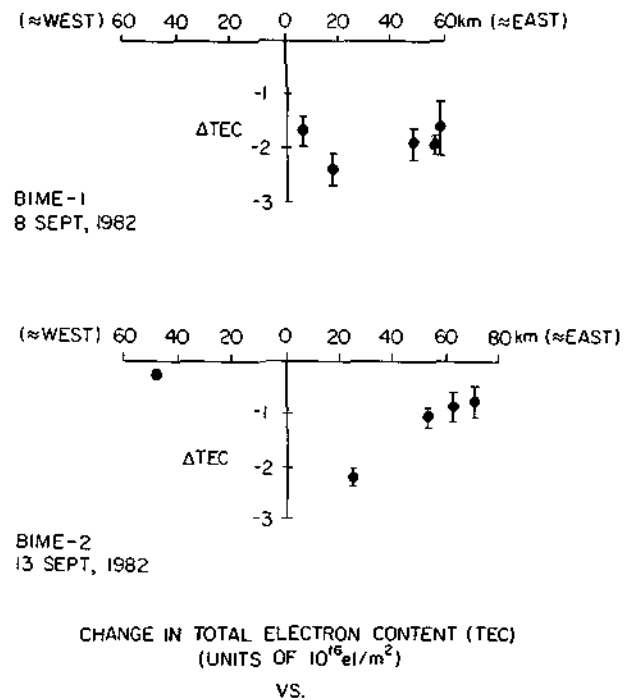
(≈WEST) 60 40 20 0 20 40 60km (≈EAST)

-1
ΔTEC
-2
-3

BIME-1
8 SEPT, 1982

(≈WEST) 60 40 20 0 20 40 60 80km (≈EAST)

-1
ΔTEC
-2
-3

BIME-2
13 SEPT, 1982

CHANGE IN TOTAL ELECTRON CONTENT (TEC)
(UNITS OF $10^{16}$ el/m$^2$)

VS.